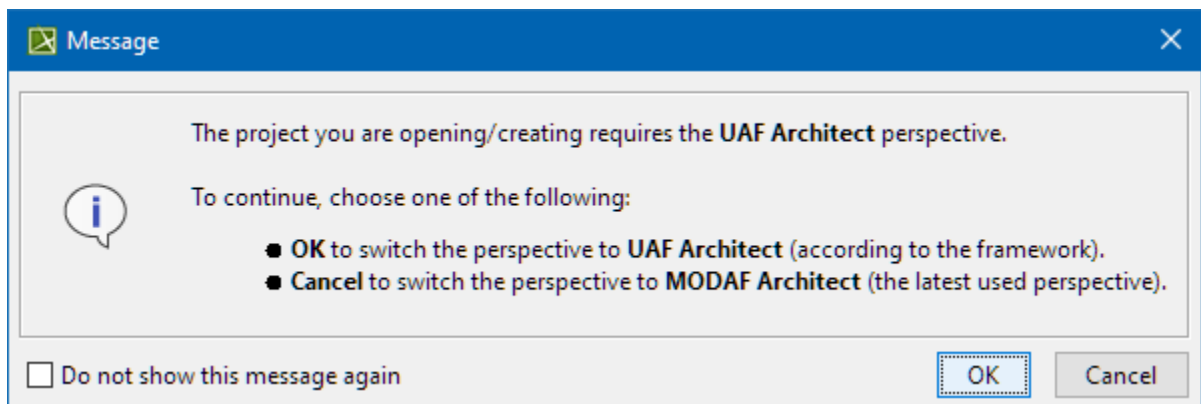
Message

The project you are opening/creating requires the **UAF Architect** perspective.

To continue, choose one of the following:

- **OK** to switch the perspective to **UAF Architect** (according to the framework).
- **Cancel** to switch the perspective to **MODAF Architect** (the latest used perspective).

Do not show this message again

OK

Cancel